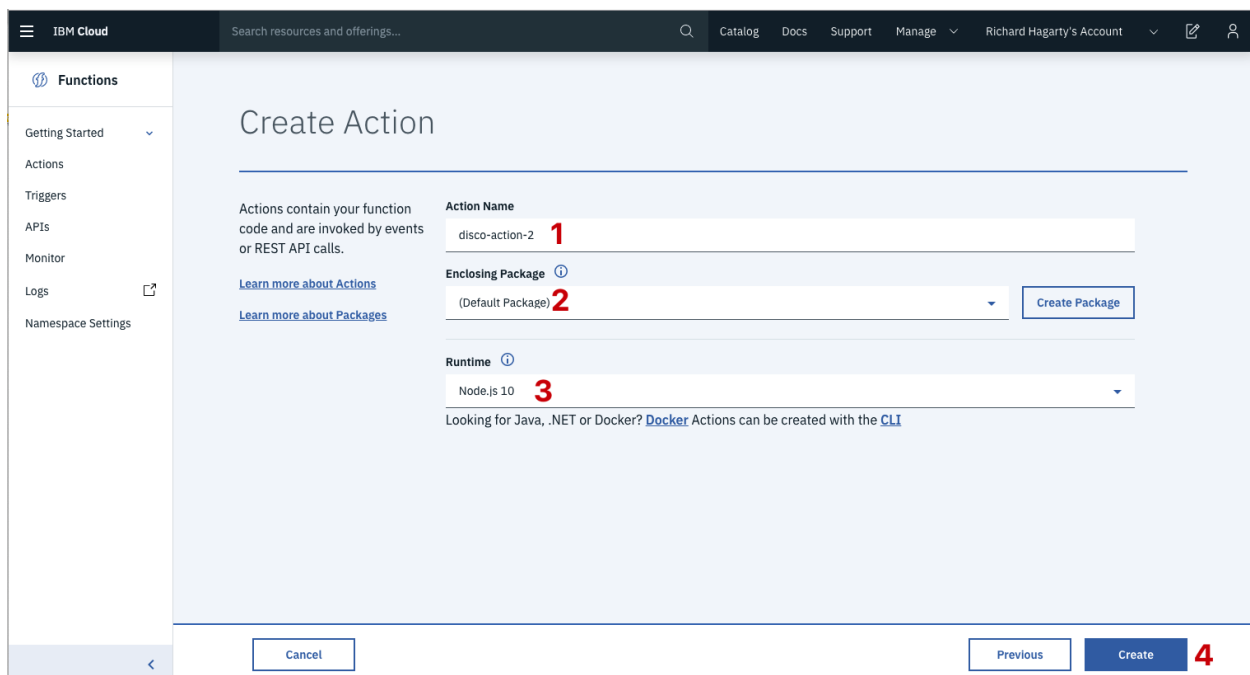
IBM Cloud

Search resources and offerings...

Catalog Docs Support Manage Richard Hagarty's Account

Functions

Getting Started

Actions

Triggers

APIs

Monitor

Logs

Namespace Settings

Create Action

Actions contain your function code and are invoked by events or REST API calls.

Learn more about Actions

Learn more about Packages

Action Name

disco-action-2 1

Enclosing Package

(Default Package) 2

Create Package

Runtime

Node.js 10 3

Looking for Java, .NET or Docker? Docker Actions can be created with the CLI

Cancel

Previous

Create 4